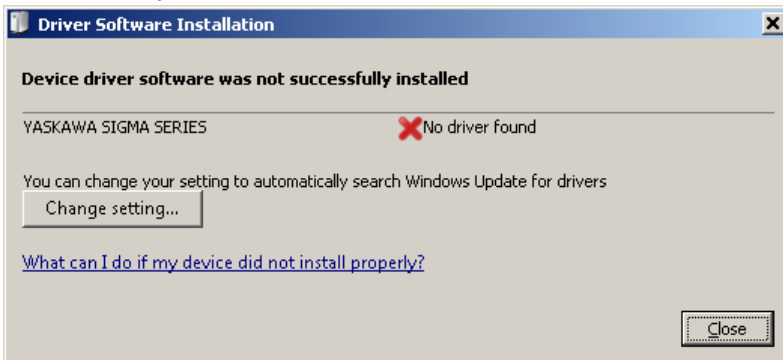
Driver Software Installation

Device driver software was not successfully installed

YASKAWA SIGMA SERIES No driver found

You can change your setting to automatically search Windows Update for drivers

Change setting...

What can I do if my device did not install properly?

Close